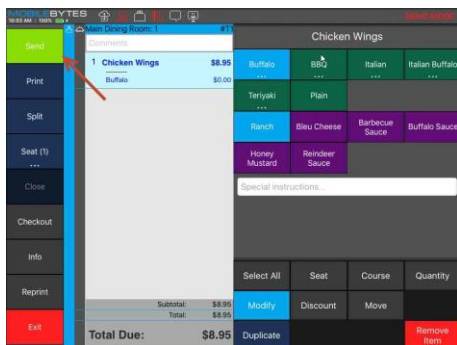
MOBILEBYTES
10:03 AM | 100%

Send
Print
Split
Seat (1)
...
Close
Checkout
Info
Reprint
Exit

Main Dining Room: 1 #11
Comments

| | | |
|---|---|---|
| 1 | Chicken Wings | $8.95 |
| | Buffalo | $0.00 |

Subtotal: $8.95
Total: $8.95
Total Due: $8.95

Chicken Wings

Buffalo ...
BBQ ...
Italian ...
Italian Buffalo ...
Teriyaki ...
Plain
Ranch
Bleu Cheese
Barbecue Sauce
Buffalo Sauce
Honey Mustard
Reindeer Sauce

Special instructions...

Select All
Seat
Course
Quantity
Modify
Discount
Move
Duplicate
Remove Item